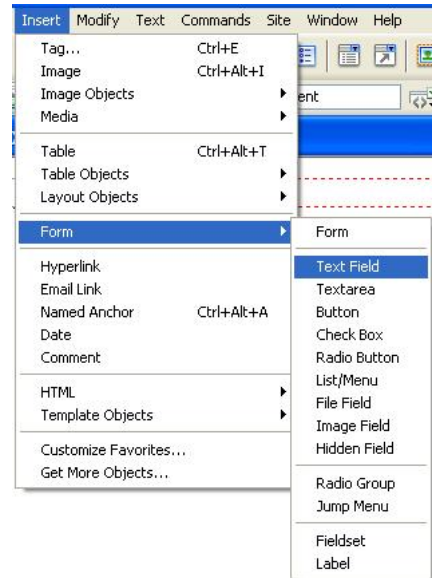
Insert Modify Text Commands Site Window Help

Tag... Ctrl+E
Image Ctrl+Alt+I
Image Objects
Media

Table Ctrl+Alt+T
Table Objects
Layout Objects

Form

Hyperlink
Email Link
Named Anchor Ctrl+Alt+A
Date
Comment

HTML
Template Objects

Customize Favorites...
Get More Objects...

ent

Form

Text Field
Textarea
Button
Check Box
Radio Button
List/Menu
File Field
Image Field
Hidden Field

Radio Group
Jump Menu

Fieldset
Label